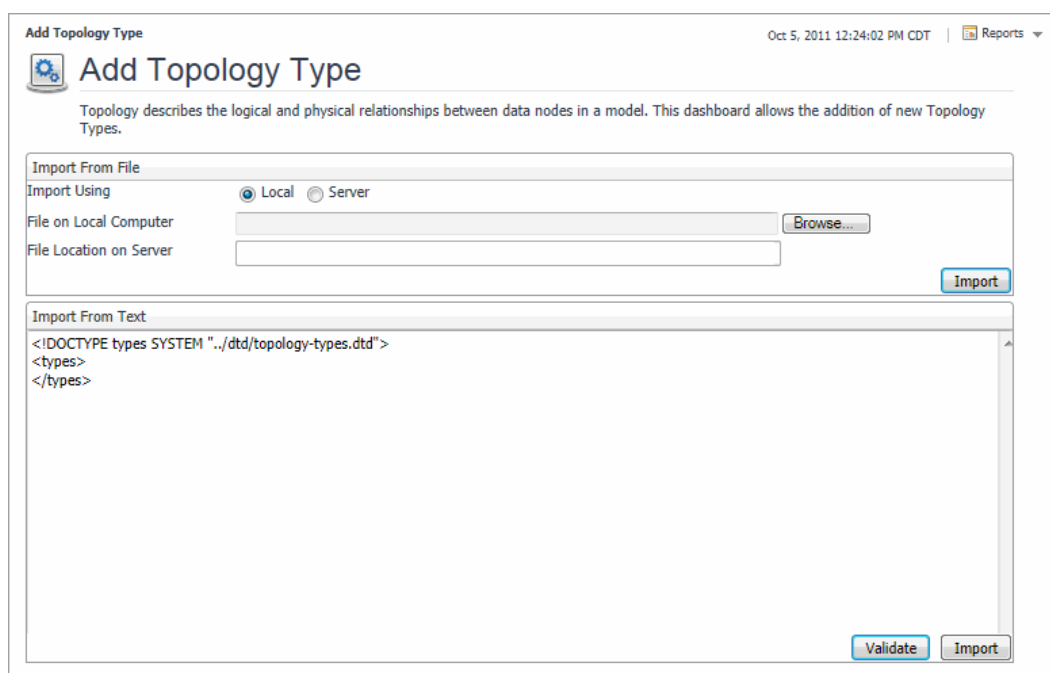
Add Topology Type

Oct 5, 2011 12:24:02 PM CDT | Reports

Add Topology Type

Topology describes the logical and physical relationships between data nodes in a model. This dashboard allows the addition of new Topology Types.

Import From File

Import Using Local Server

File on Local Computer Browse...

File Location on Server

Import

Import From Text

<!DOCTYPE types SYSTEM "../dtd/topology-types.dtd">
<types>
</types>

Validate Import